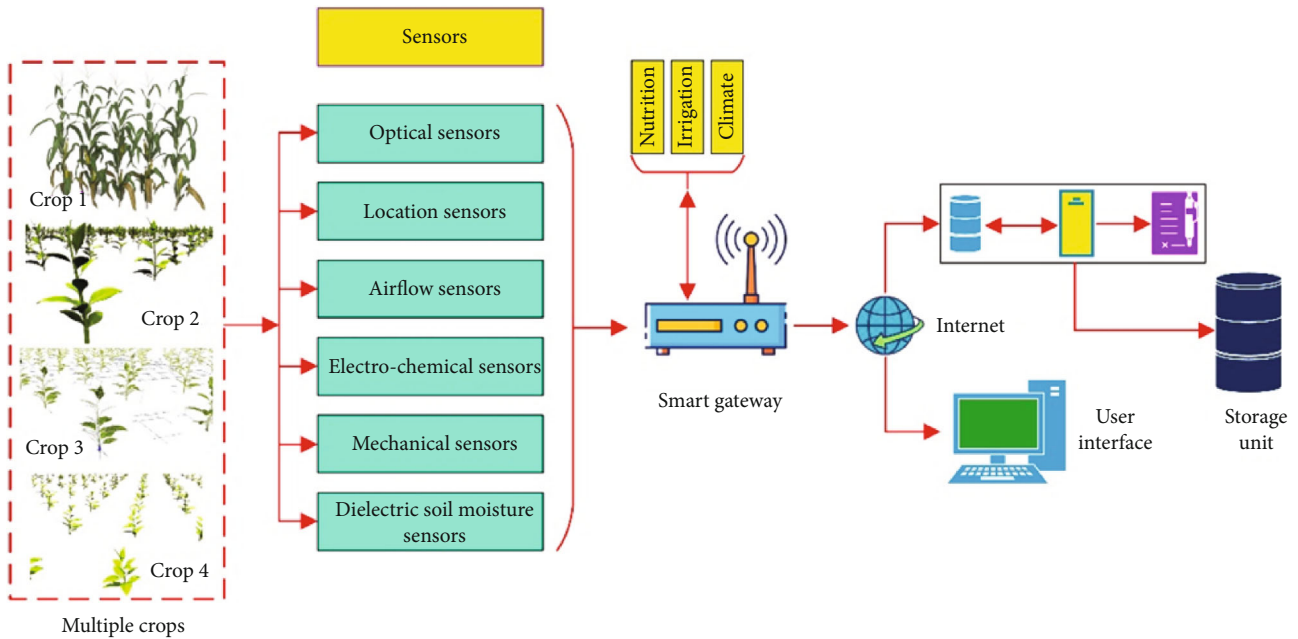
Sensors

Crop 1

Crop 2

Crop 3

Crop 4

Multiple crops

Optical sensors

Location sensors

Airflow sensors

Electro-chemical sensors

Mechanical sensors

Dielectric soil moisture sensors

Nutrition

Irrigation

Climate

Smart gateway

Internet

User interface

Storage unit